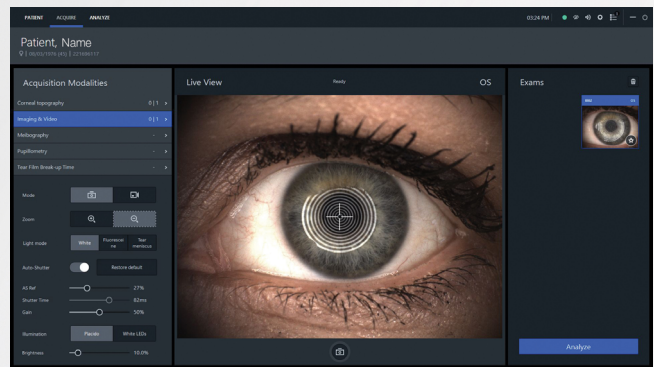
PATIENT ACQUIRE ANALYZE

03:24 PM

Patient, Name

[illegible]

Acquisition Modalities

Corneal topography 0 | 1 >

Imaging & Video 0 | 1 >

Meibography - >

Pupillometry - >

Tear Film Break-up Time - >

Mode

Zoom

Light mode White Fluorescence Tear meniscus

Auto-Shutter Restore default

AS Ref 27%

Shutter Time 82ms

Gain 50%

Illumination Placido White LEDs

Brightness 10.0%

Live View

Ready

OS

Exams

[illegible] OS

Analyze